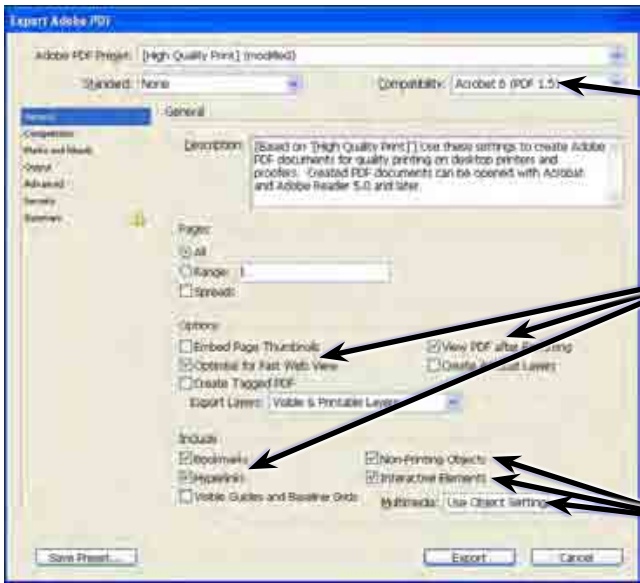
Export Adobe PDF

Adobe PDF Preset: [High Quality Print] (modified)

Standard: None

Compatibility: Acrobat 6 (PDF 1.5)

General
Compression
Marks and Bleeds
Output
Advanced
Security
Summary

General

Description: [Based on '[High Quality Print]'] Use these settings to create Adobe PDF documents for quality printing on desktop printers and proofers. Created PDF documents can be opened with Acrobat and Adobe Reader 5.0 and later.

Pages
All
Range: 1
Spreads

Options
Embed Page Thumbnails
Optimize for Fast Web View
Create Tagged PDF
View PDF after Exporting
Create Acrobat Layers
Export Layers: Visible & Printable Layers

Include
Bookmarks
Hyperlinks
Visible Guides and Baseline Grids
Non-Printing Objects
Interactive Elements
Multimedia: Use Object Settings

Save Preset...
Export
Cancel